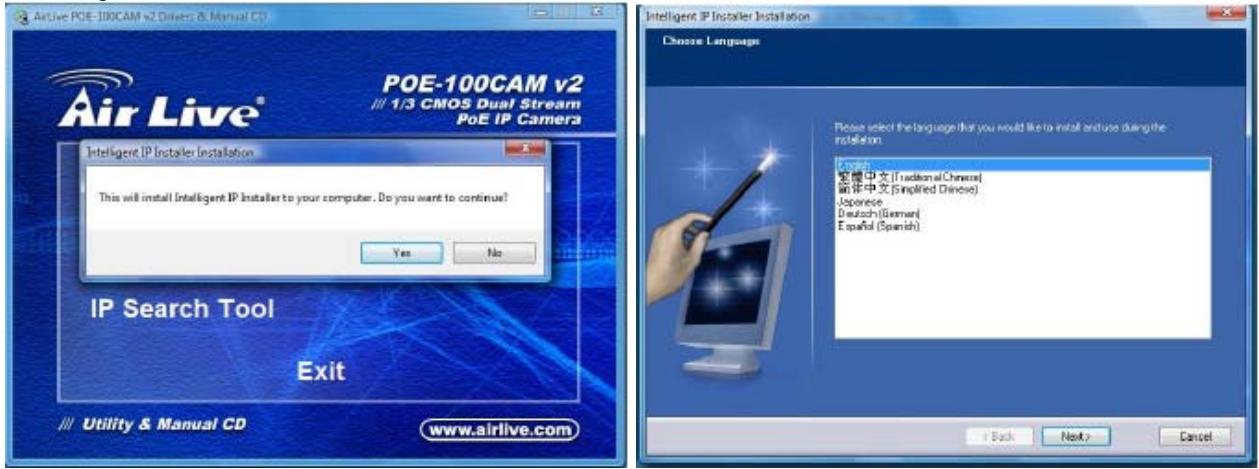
AirLive POE-100CAM v2 Drivers & Manual CD

Air Live

POE-100CAM v2
/// 1/3 CMOS Dual Stream
PoE IP Camera

Intelligent IP Installer Installation

This will install Intelligent IP Installer to your computer. Do you want to continue?

Yes No

IP Search Tool

Exit

/// Utility & Manual CD

www.airlive.com

Intelligent IP Installer Installation

Choose Language

Please select the language that you would like to install and use during the installation.

English
繁體中文 (Traditional Chinese)
简体中文 (Simplified Chinese)
Japanese
Deutsch (German)
Español (Spanish)

< Back Next > Cancel